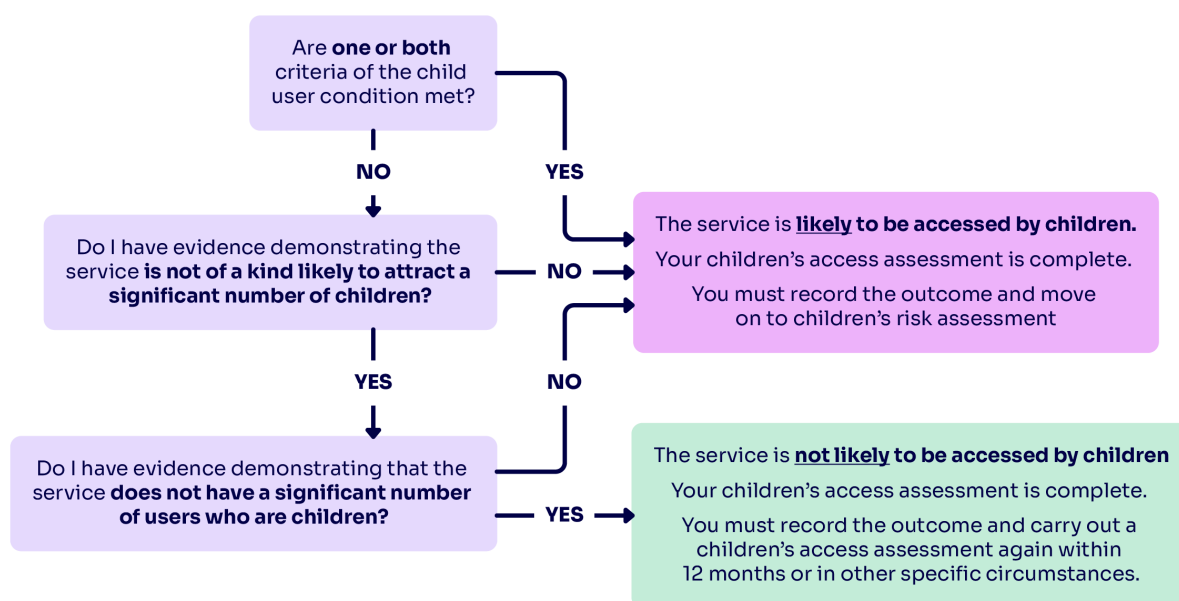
Are one or both criteria of the child user condition met?

NO

YES

Do I have evidence demonstrating the service is not of a kind likely to attract a significant number of children?

NO

The service is likely to be accessed by children.

Your children's access assessment is complete.

You must record the outcome and move on to children's risk assessment

YES

NO

Do I have evidence demonstrating that the service does not have a significant number of users who are children?

YES

The service is not likely to be accessed by children

Your children's access assessment is complete.

You must record the outcome and carry out a children's access assessment again within 12 months or in other specific circumstances.